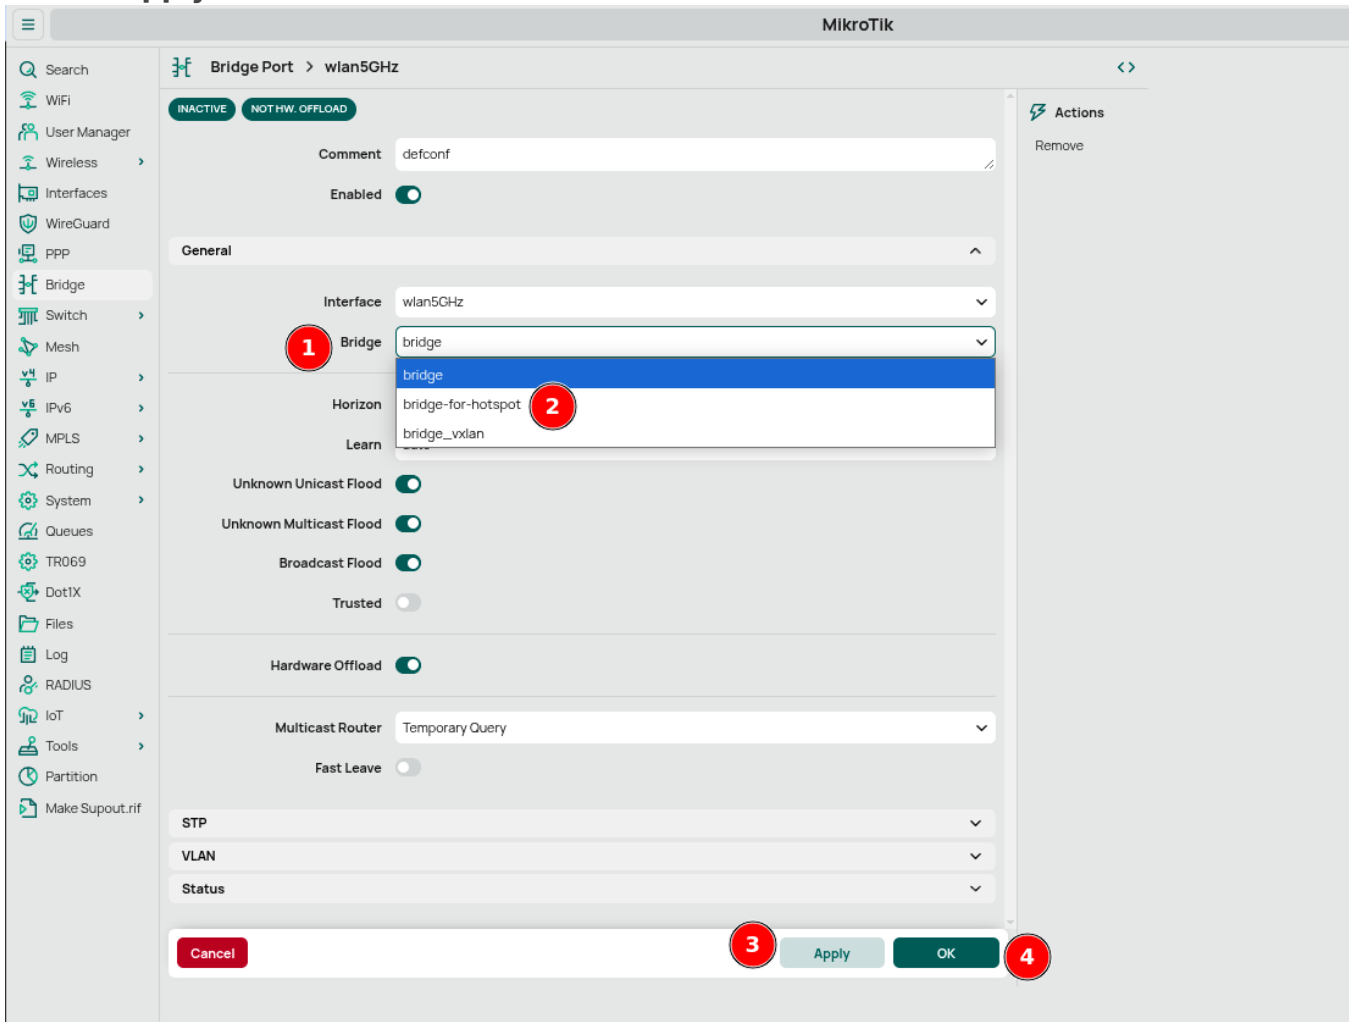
MikroTik

Search
WiFi
User Manager
Wireless
Interfaces
WireGuard
PPP
Bridge
Switch
Mesh
IP
IPv6
MPLS
Routing
System
Queues
TR069
Dot1X
Files
Log
RADIUS
IoT
Tools
Partition
Make Supout.rif

Bridge Port > wlan5GHz

INACTIVE NOT HW. OFFLOAD

Comment defconf
Enabled

General

Interface wlan5GHz
1 Bridge bridge
bridge
bridge-for-hotspot 2
bridge_vxlan
Horizon
Learn
Unknown Unicast Flood
Unknown Multicast Flood
Broadcast Flood
Trusted

Hardware Offload

Multicast Router Temporary Query
Fast Leave

STP
VLAN
Status

Cancel 3 Apply OK 4

Actions
Remove